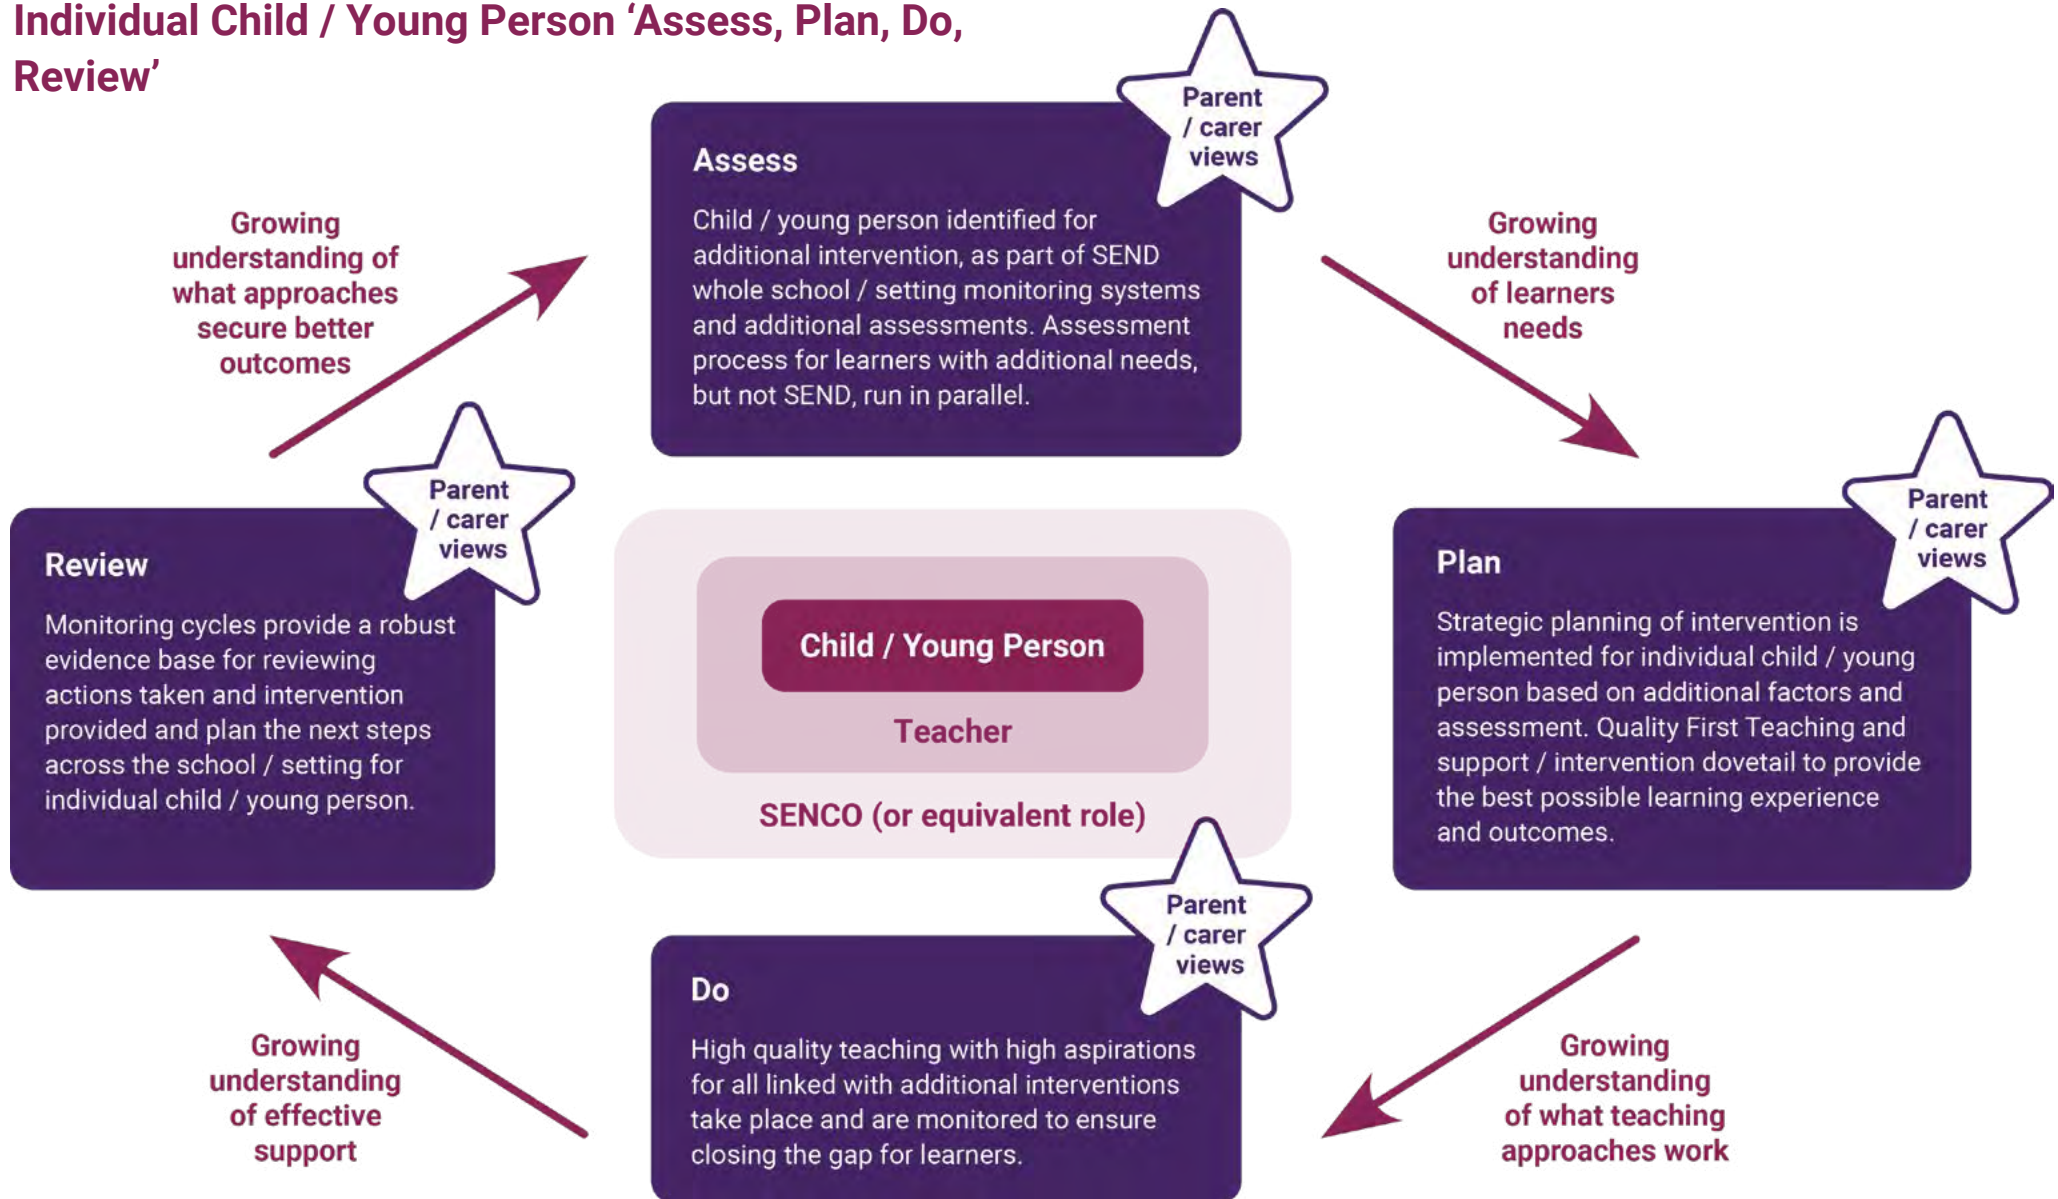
Individual Child / Young Person 'Assess, Plan, Do, Review'

Parent / carer views

Assess

Child / young person identified for additional intervention, as part of SEND whole school / setting monitoring systems and additional assessments. Assessment process for learners with additional needs, but not SEND, run in parallel.

Growing understanding of what approaches secure better outcomes

Growing understanding of learners needs

Parent / carer views

Review

Monitoring cycles provide a robust evidence base for reviewing actions taken and intervention provided and plan the next steps across the school / setting for individual child / young person.

Child / Young Person

Teacher

SENCO (or equivalent role)

Parent / carer views

Plan

Strategic planning of intervention is implemented for individual child / young person based on additional factors and assessment. Quality First Teaching and support / intervention dovetail to provide the best possible learning experience and outcomes.

Parent / carer views

Do

High quality teaching with high aspirations for all linked with additional interventions take place and are monitored to ensure closing the gap for learners.

Growing understanding of effective support

Growing understanding of what teaching approaches work